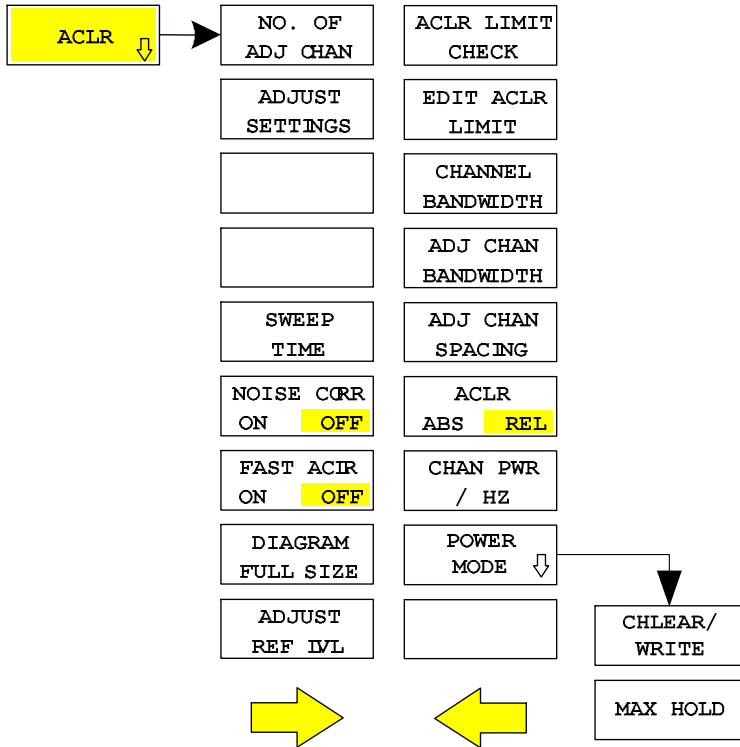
ACLR

NO. OF ADJ CHAN

ADJUST SETTINGS

SWEEP TIME

NOISE CORR ON OFF

FAST ACLR ON OFF

DIAGRAM FULL SIZE

ADJUST REF LVL

ACLR LIMIT CHECK

EDIT ACLR LIMIT

CHANNEL BANDWIDTH

ADJ CHAN BANDWIDTH

ADJ CHAN SPACING

ACLR ABS REL

CHAN PWR / HZ

POWER MODE

CHLEAR/ WRITE

MAX HOLD